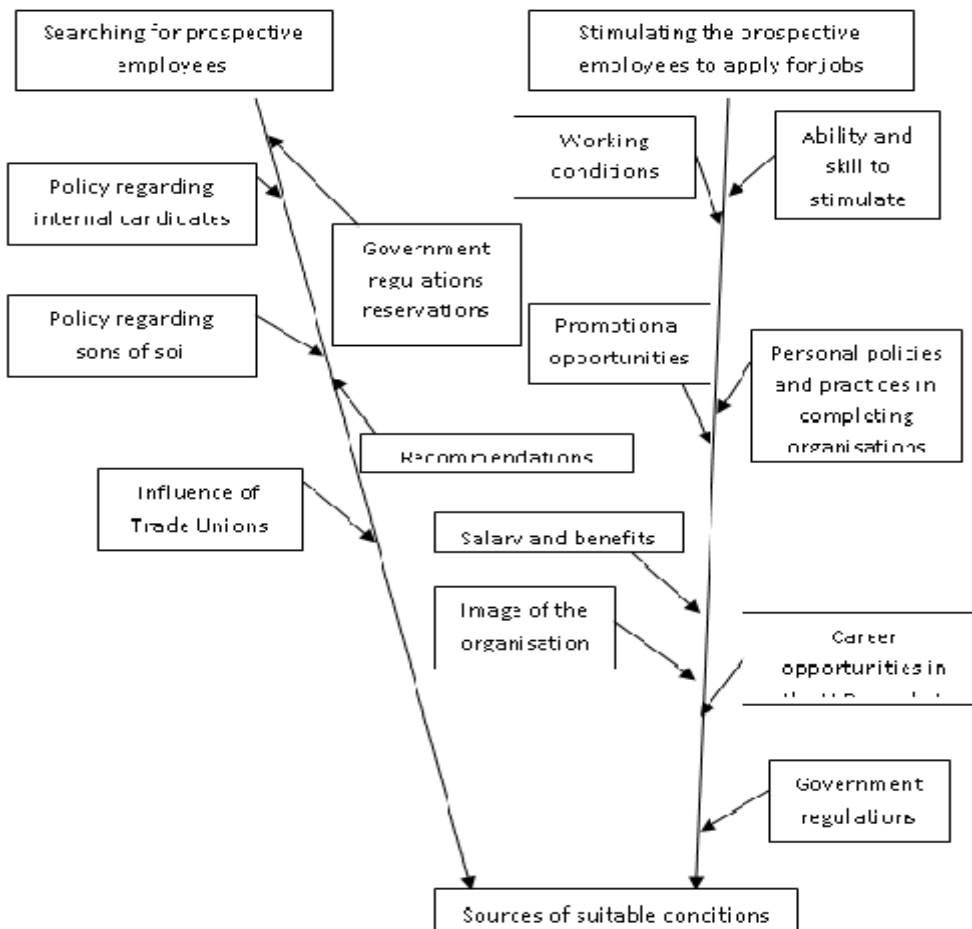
Searching for prospective employees

Stimulating the prospective employees to apply for jobs

Working conditions

Ability and skill to stimulate

Policy regarding internal candidates

Government regulations reservations

Policy regarding sons of soi

Promotiona opportunities

Personal policies and practices in completing organisations

Recommendations

Influence of Trade Unions

Salary and benefits

Image of the organisation

Career opportunities in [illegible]

Government regulations

Sources of suitable concitions